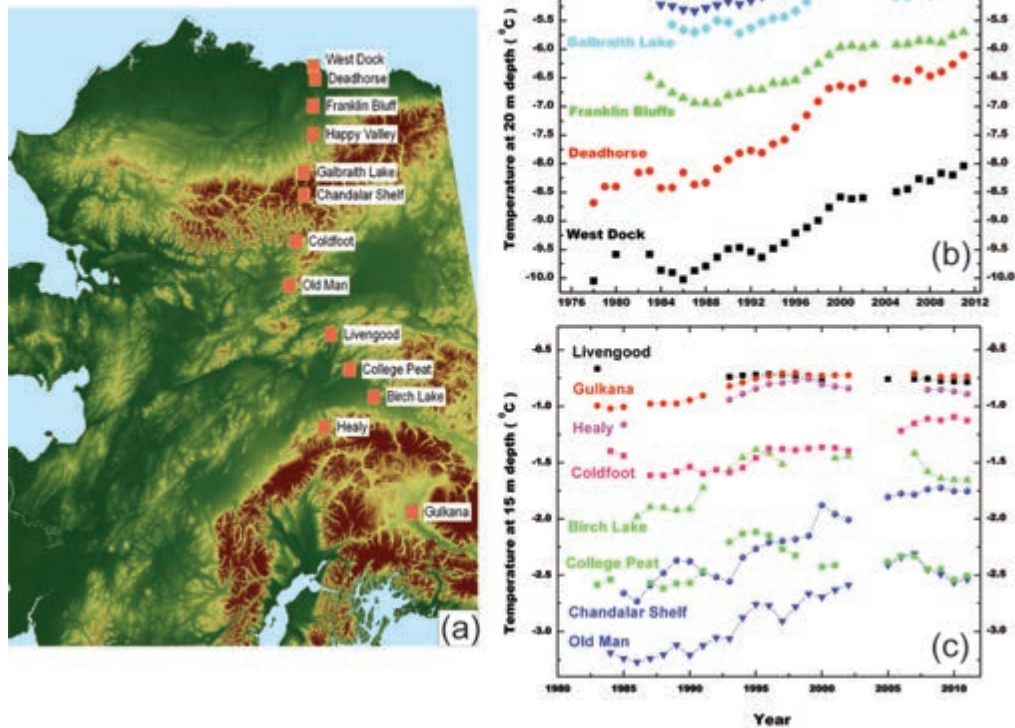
West Dock
Deadhorse
Franklin Bluff
Happy Valley
Galbraith Lake
Chandalar Shelf
Coldfoot
Old Man
Livengood
College Peat
Birch Lake
Healy
Gulkana
(a)

Temperature at 20 m depth ( °C )
-5.5
-6.0
-6.5
-7.0
-7.5
-8.0
-8.5
-9.0
-9.5
-10.0
Galbraith Lake
Franklin Bluffs
Deadhorse
West Dock
(b)
1976 1980 1984 1988 1992 1996 2000 2004 2008 2012

Temperature at 15 m depth ( °C )
-0.5
-1.0
-1.5
-2.0
-2.5
-3.0
Livengood
Gulkana
Healy
Coldfoot
Birch Lake
College Peat
Chandalar Shelf
Old Man
(c)
1980 1985 1990 1995 2000 2005 2010
Year